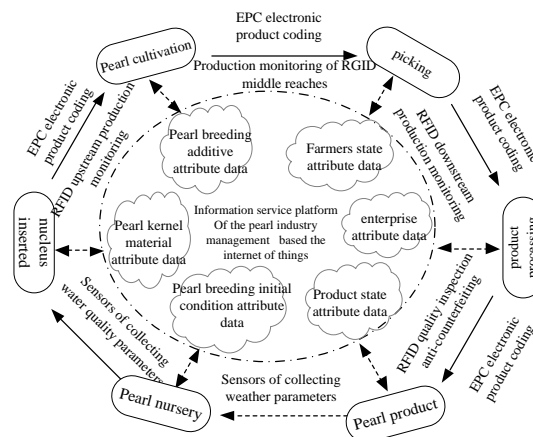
EPC electronic product coding

Pearl cultivation

picking

Production monitoring of RGID middle reaches

EPC electronic product coding

RFID upstream production monitoring

RFID downstream production monitoring

EPC electronic product coding

Pearl breeding additive attribute data

Farmers state attribute data

nucleus inserted

Pearl kernel material attribute data

Information service platform Of the pearl industry management based the internet of things

enterprise attribute data

product processing

Pearl breeding initial condition attribute data

Product state attribute data

Sensors of collecting water quality parameters

RFID quality inspection anti-counterfeiting

EPC electronic product coding

Sensors of collecting weather parameters

Pearl nursery

Pearl product